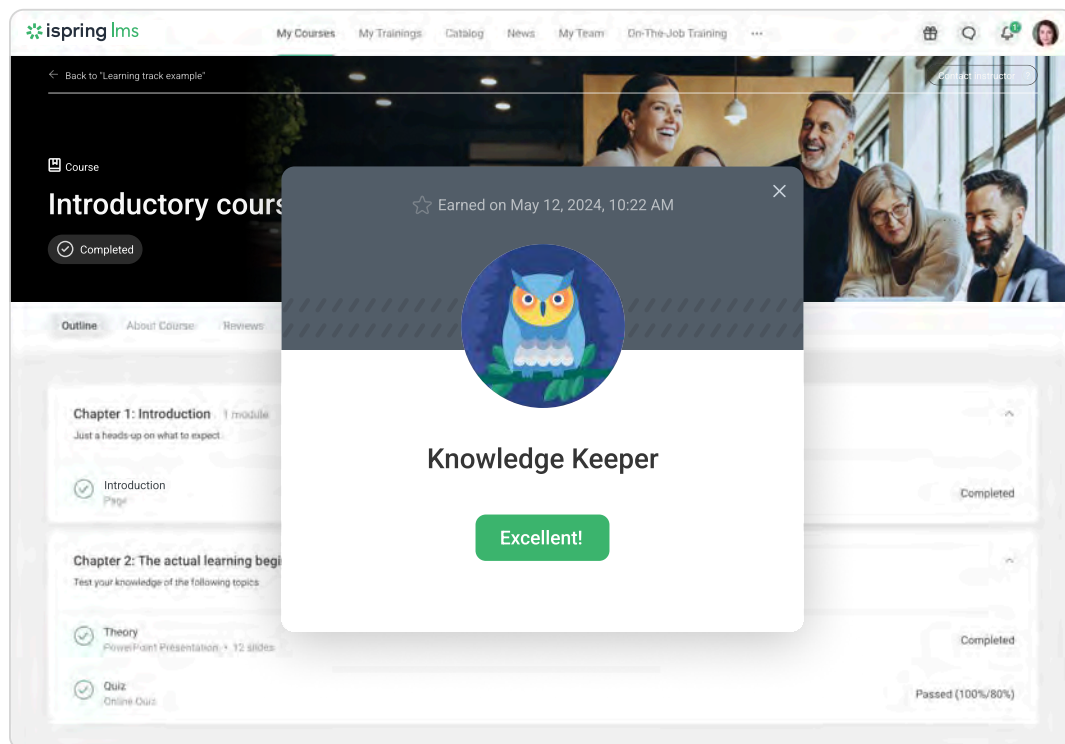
ispring lms

My Courses My Trainings Catalog News My Team On-The-Job Training ···

1

← Back to "Learning track example"

Contact instructor

Course

Introductory cours

Completed

Outline About Course Reviews

Chapter 1: Introduction 1 module

Just a heads-up on what to expect

Introduction

Page

Completed

Chapter 2: The actual learning begi

Test your knowledge of the following topics

Theory

PowerPoint Presentation • 12 slides

Completed

Quiz

Online Quiz

Passed (100%/80%)

Earned on May 12, 2024, 10:22 AM

Knowledge Keeper

Excellent!